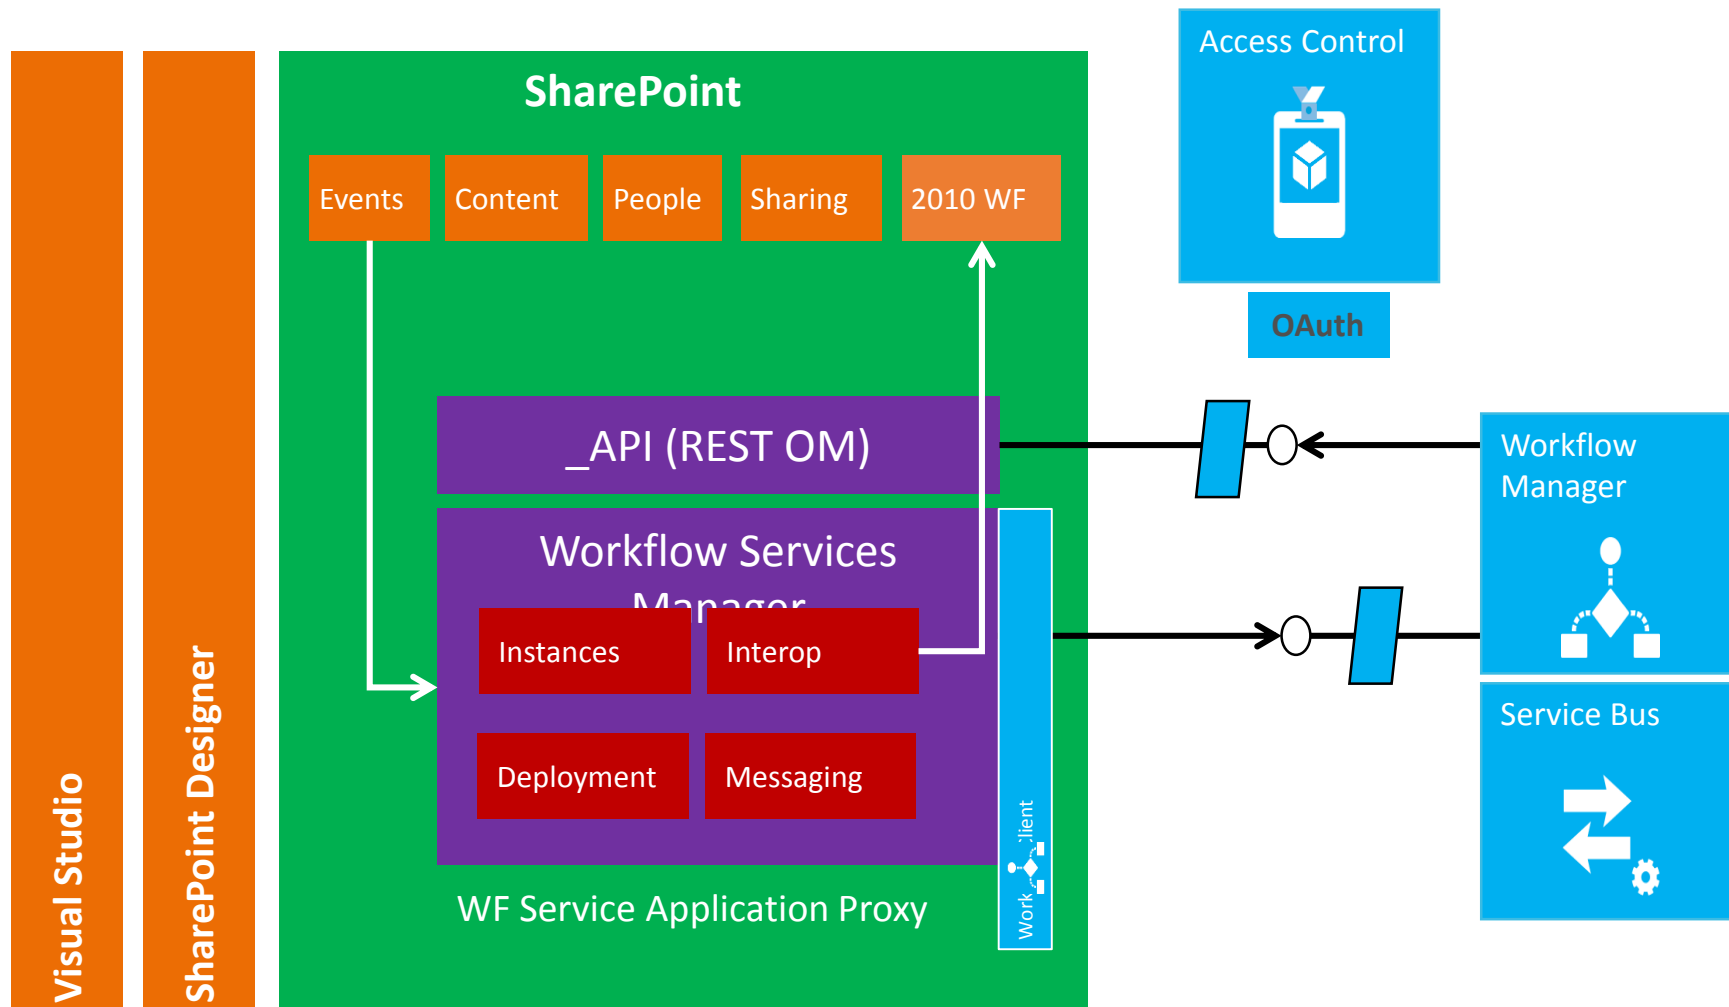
Visual Studio

SharePoint Designer

SharePoint

Events

Content

People

Sharing

2010 WF

_API (REST OM)

Workflow Services Manager

Instances

Interop

Deployment

Messaging

WF Service Application Proxy

Work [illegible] :lient

Access Control

OAuth

Workflow Manager

Service Bus